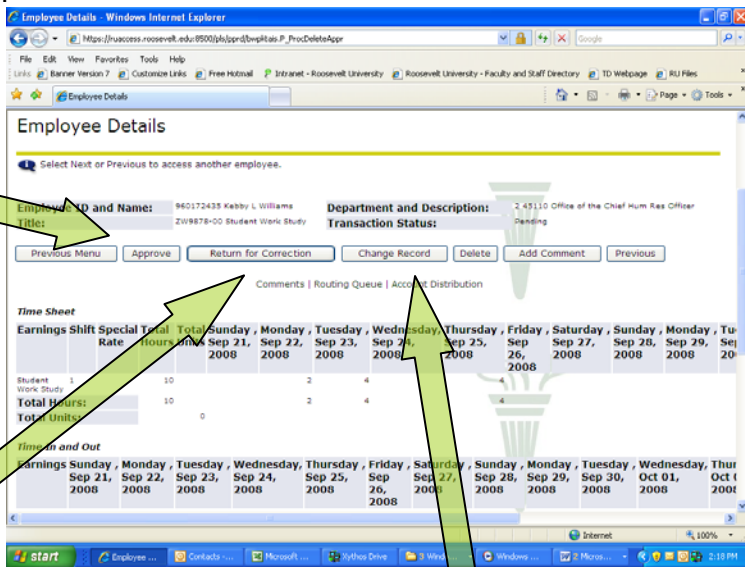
Employee Details - Windows Internet Explorer

https://ruaccess.roosevelt.edu:8500/pls/pprd/bwpktais.P_ProcDeleteAppr

Google

File Edit View Favorites Tools Help

Links Banner Version 7 Customize Links Free Hotmail Intranet - Roosevelt University Roosevelt University - Faculty and Staff Directory TD Webpage RU Files

Employee Details

Page Tools

Employee Details

Select Next or Previous to access another employee.

| Employee ID and Name: | 960172435 Kebby L Williams | Department and Description: | 2 43110 Office of the Chief Hum Res Officer |
|---|---|---|---|
| Title: | ZW9878-00 Student Work Study | Transaction Status: | Pending |

Previous Menu | Approve | Return for Correction | Change Record | Delete | Add Comment | Previous

Comments | Routing Queue | Account Distribution

Time Sheet

| Earnings | Shift | Special Rate | Total Hours | Total Units | Sunday , Sep 21, 2008 | Monday , Sep 22, 2008 | Tuesday , Sep 23, 2008 | Wednesday, Sep 24, 2008 | Thursday , Sep 25, 2008 | Friday , Sep 26, 2008 | Saturday , Sep 27, 2008 | Sunday , Sep 28, 2008 | Monday , Sep 29, 2008 | Tu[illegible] |
|---|---|---|---|---|---|---|---|---|---|---|---|---|---|---|
| Student Work Study | 1 | | 10 | | | | 2 | 4 | | 4 | | | | |
| Total Hours: | | | 10 | | | | 2 | 4 | | 4 | | | | |
| Total Units: | | | | 0 | | | | | | | | | | |

Time In and Out

| Earnings | Sunday , Sep 21, 2008 | Monday , Sep 22, 2008 | Tuesday , Sep 23, 2008 | Wednesday, Sep 24, 2008 | Thursday , Sep 25, 2008 | Friday , Sep 26, 2008 | Saturday , Sep 27, 2008 | Sunday , Sep 28, 2008 | Monday , Sep 29, 2008 | Tuesday , Sep 30, 2008 | Wednesday, Oct 01, 2008 | Thur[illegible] Oct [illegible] |
|---|---|---|---|---|---|---|---|---|---|---|---|---|

Internet 100%

start Employee ... Contacts - ... Microsoft ... Xythos Drive 3 Wind... Windows ... 2 Micros... 2:18 PM